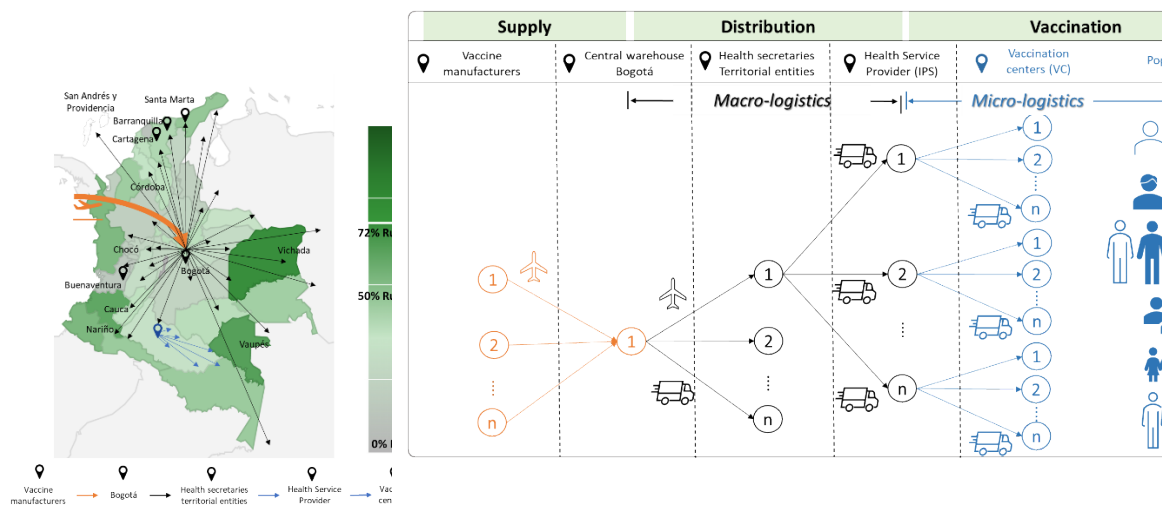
San Andrés y Providencia
Santa Marta
Barranquilla
Cartagena
Córdoba
Chocó
Bogotá
Vichada
Buenaventura
Cauca
Nariño
Vaupés

72% Ru
50% Ru
0% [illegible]

Vaccine manufacturers
Bogotá
Health secretaries territorial entities
Health Service Provider
Vac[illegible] cen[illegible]

Supply
Distribution
Vaccination

Vaccine manufacturers
Central warehouse Bogotá
Health secretaries Territorial entities
Health Service Provider (IPS)
Vaccination centers (VC)
Pop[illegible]

Macro-logistics
Micro-logistics

1
2
⋮
n
1
1
2
⋮
n
1
2
⋮
n
1
2
⋮
n
1
2
⋮
n
1
2
⋮
n